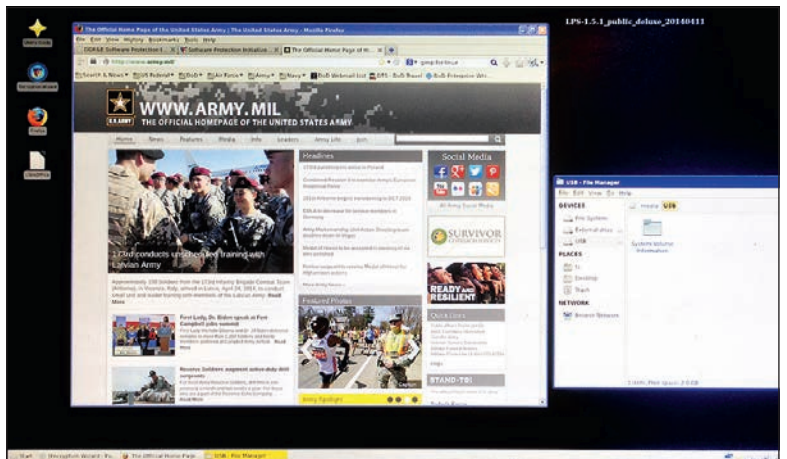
LPS-1.5.1_public_deluxe_20140411

The Official Home Page of the United States Army | The United States Army - Mozilla Firefox
File Edit View History Bookmarks Tools Help
DDR&E Software Protection I... | Software Protection Initiative... | The Official Home Page of th...
http://www.army.mil/
WWW.ARMY.MIL
THE OFFICIAL HOMEPAGE OF THE UNITED STATES ARMY
U.S. ARMY
Home News Features Media Info Leaders Army Life
173rd conducts unique joint training with Latvian Army
Headlines
Social Media
SURVIVOR
READY AND RESILIENT
Featured Photos
Fort Campbell, Dr. Biden speak at Fort Campbell jobs summit
Reserve Soldiers augment active-duty drill sergeants
Army Spotlight
Quick Links
STAND-TO!

USB - File Manager
File Edit View Go Help
DEVICES
File System
External drive
USB
PLACES
Desktop
Trash
NETWORK
Browse Network
media USB
System Volume Information

Start
The Official Home Page
USB - File Manager